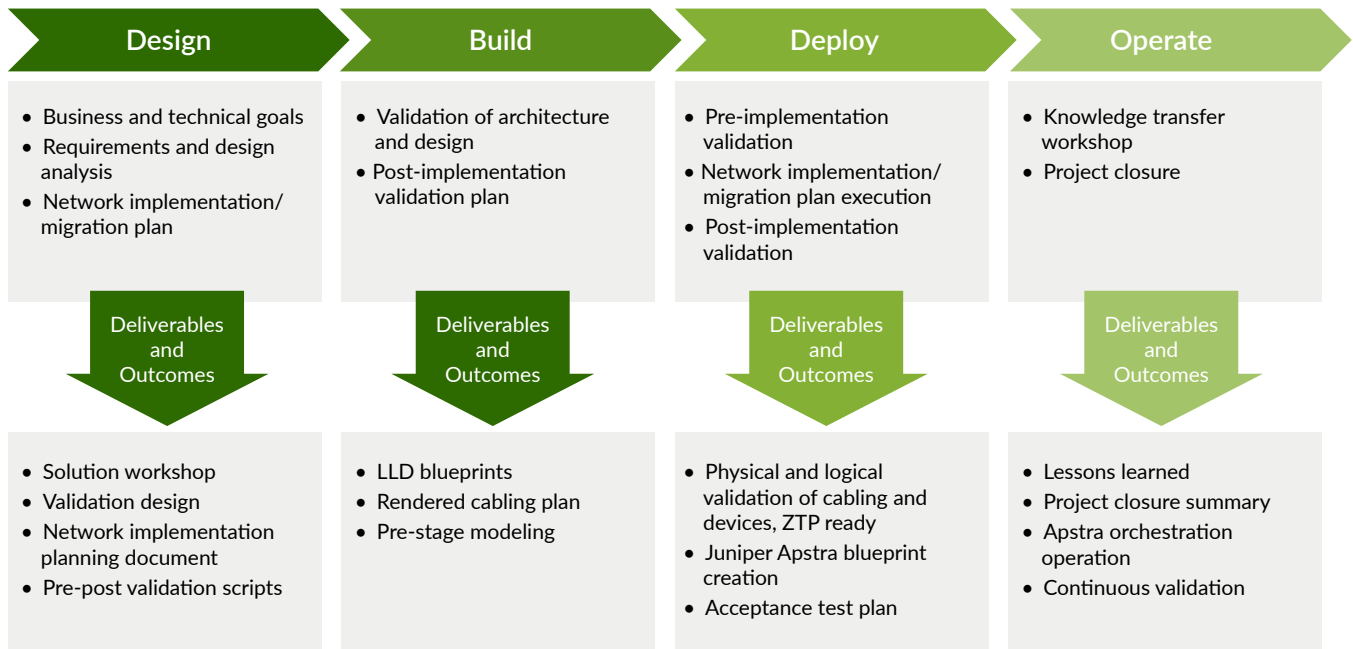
Design

- Business and technical goals
- Requirements and design analysis
- Network implementation/ migration plan

Deliverables and Outcomes

- Solution workshop
- Validation design
- Network implementation planning document
- Pre-post validation scripts

Build

- Validation of architecture and design
- Post-implementation validation plan

Deliverables and Outcomes

- LLD blueprints
- Rendered cabling plan
- Pre-stage modeling

Deploy

- Pre-implementation validation
- Network implementation/ migration plan execution
- Post-implementation validation

Deliverables and Outcomes

- Physical and logical validation of cabling and devices, ZTP ready
- Juniper Apstra blueprint creation
- Acceptance test plan

Operate

- Knowledge transfer workshop
- Project closure

Deliverables and Outcomes

- Lessons learned
- Project closure summary
- Apstra orchestration operation
- Continuous validation